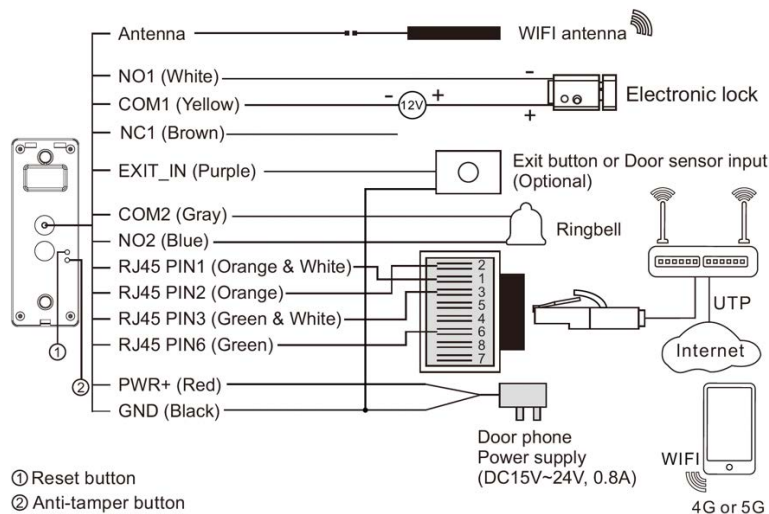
Antenna
WIFI antenna
NO1 (White)
COM1 (Yellow)
NC1 (Brown)
-
12V
+
-
+
Electronic lock
EXIT_IN (Purple)
Exit button or Door sensor input (Optional)
COM2 (Gray)
NO2 (Blue)
Ringbell
RJ45 PIN1 (Orange & White)
RJ45 PIN2 (Orange)
RJ45 PIN3 (Green & White)
RJ45 PIN6 (Green)
2
1
3
5
4
6
8
7
UTP
Internet
①
②
PWR+ (Red)
GND (Black)
Door phone Power supply (DC15V~24V, 0.8A)
WIFI
4G or 5G
① Reset button
② Anti-tamper button